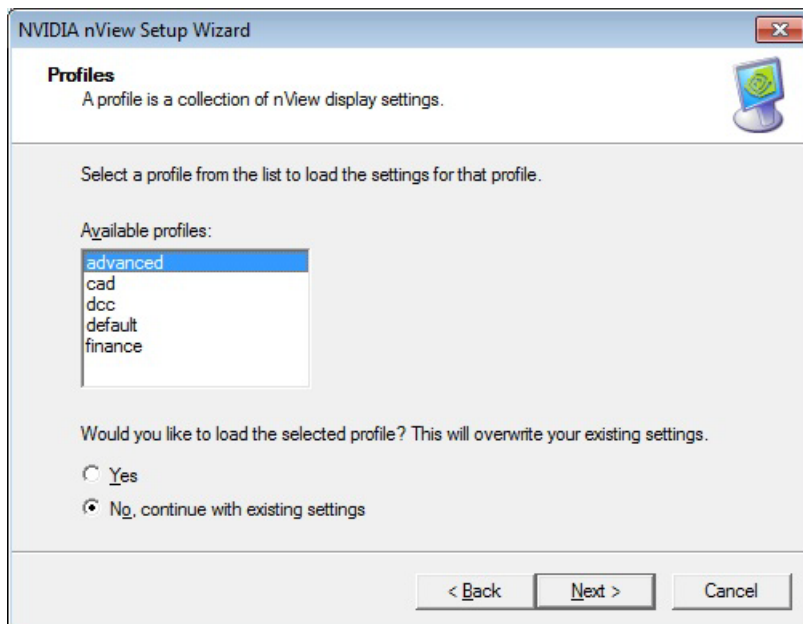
NVIDIA nView Setup Wizard

Profiles
A profile is a collection of nView display settings.

Select a profile from the list to load the settings for that profile.

Available profiles:
advanced
cad
dcc
default
finance

Would you like to load the selected profile? This will overwrite your existing settings.

Yes

No, continue with existing settings

< Back
Next >
Cancel